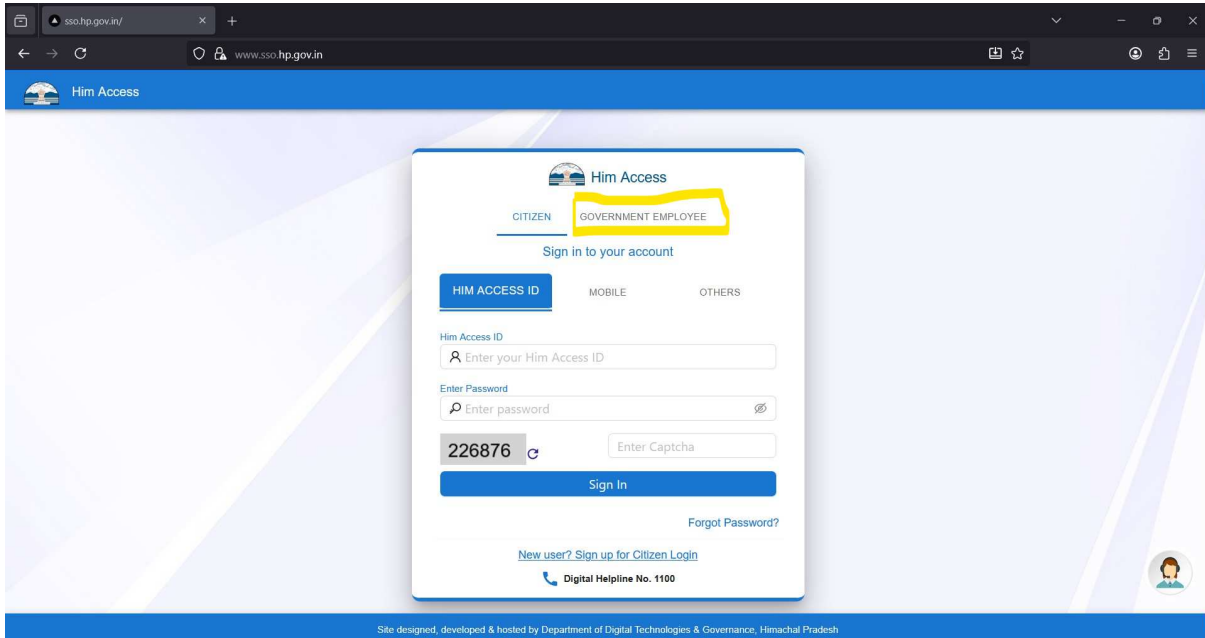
sso.hp.gov.in/
www.sso.hp.gov.in
Him Access

Him Access
CITIZEN GOVERNMENT EMPLOYEE
Sign in to your account
HIM ACCESS ID MOBILE OTHERS
Him Access ID
Enter your Him Access ID
Enter Password
Enter password
226876
Enter Captcha
Sign In
Forgot Password?
New user? Sign up for Citizen Login
Digital Helpline No. 1100

Site designed, developed & hosted by Department of Digital Technologies & Governance, Himachal Pradesh